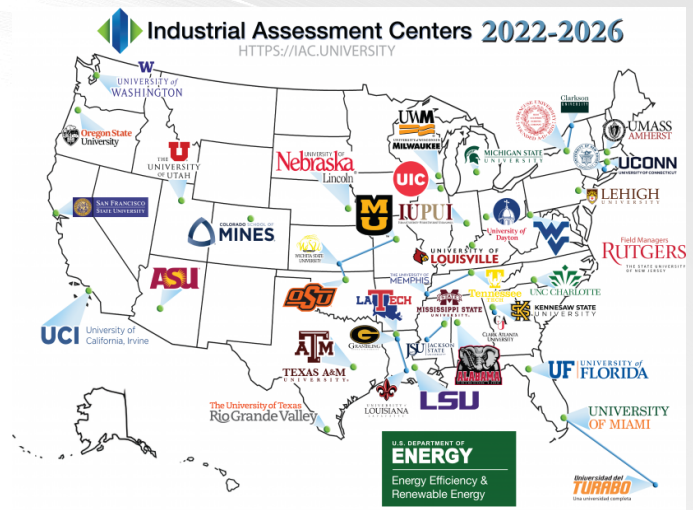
Industrial Assessment Centers 2022-2026
HTTPS://IAC.UNIVERSITY

UNIVERSITY of WASHINGTON
Oregon State University
SAN FRANCISCO STATE UNIVERSITY
UCI University of California, Irvine
THE UNIVERSITY OF UTAH
COLORADO SCHOOL OF MINES
ASU
University of Nebraska Lincoln
WICHITA STATE UNIVERSITY
MU
OSU
TEXAS A&M UNIVERSITY
The University of Texas Rio Grande Valley
LA TECH
GRAMBLING
UNIVERSITY OF LOUISIANA LAFAYETTE
LSU
UWM UNIVERSITY OF WISCONSIN MILWAUKEE
UIC
IUPUI
MICHIGAN STATE UNIVERSITY
University of Dayton
UNIVERSITY OF LOUISVILLE
THE UNIVERSITY OF MEMPHIS
MISSISSIPPI STATE UNIVERSITY
JSU JACKSON STATE UNIVERSITY
ALABAMA
Tennessee
CLARK ATLANTA UNIVERSITY
KENNESAW STATE UNIVERSITY
UNC CHARLOTTE
WV
Clarkson University
UMASS AMHERST
UCONN UNIVERSITY OF CONNECTICUT
LEHIGH UNIVERSITY
Field Managers RUTGERS THE STATE UNIVERSITY OF NEW JERSEY
UF UNIVERSITY of FLORIDA
UNIVERSITY OF MIAMI
U.S. DEPARTMENT OF ENERGY
Energy Efficiency & Renewable Energy
Universidad del TURABO
Una universidad completa